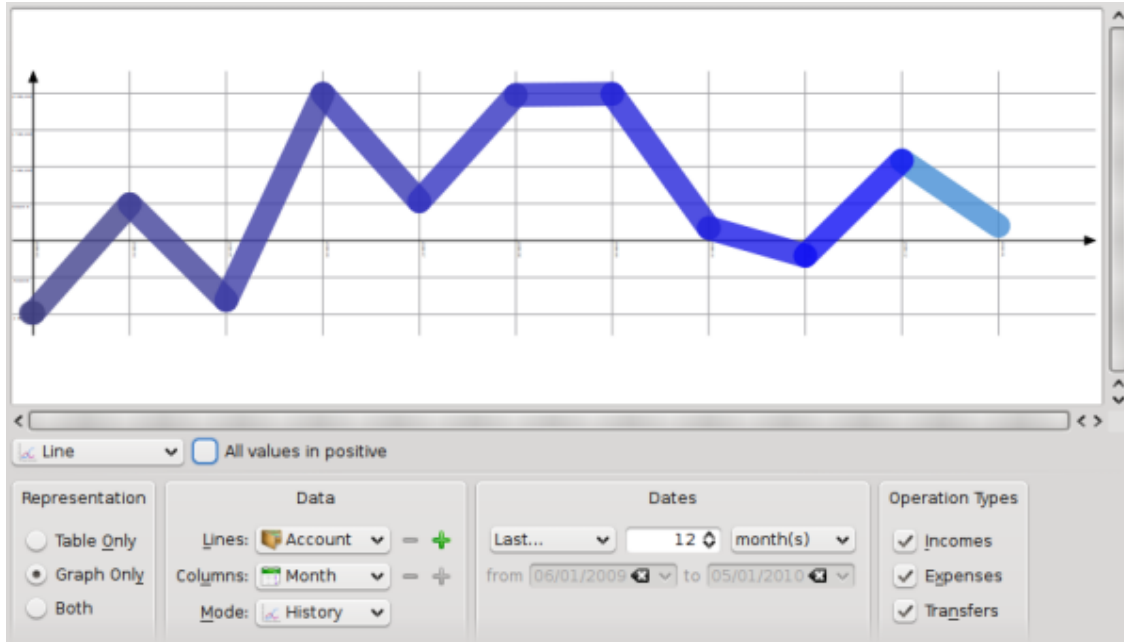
Line

All values in positive

Representation

Table Only

Graph Only

Both

Data

Lines: Account

Columns: Month

Mode: History

Dates

Last...

12

month(s)

from 06/01/2009 to 05/01/2010

Operation Types

Incomes

Expenses

Transfers